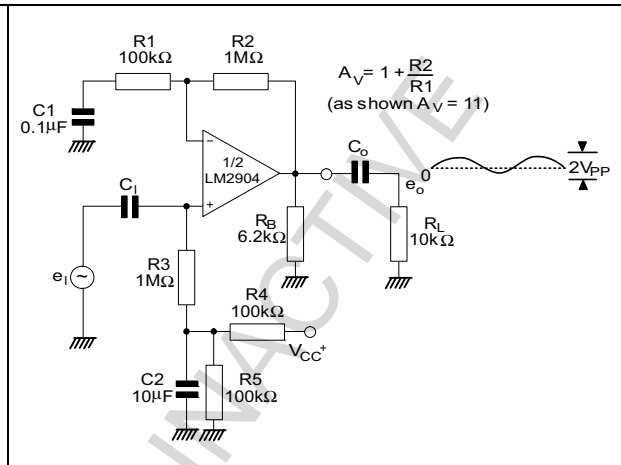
R1
100kΩ

R2
1MΩ

$A_V = 1 + \frac{R2}{R1}$
(as shown $A_V = 11$)

C1
0.1μF

1/2
LM2904

−

+

$C_o$

$e_o$

0

$2V_{PP}$

$C_I$

$R_B$
6.2kΩ

$R_L$
10kΩ

$e_I$

R3
1MΩ

R4
100kΩ

$V_{CC}^+$

C2
10μF

R5
100kΩ

INACTIVE